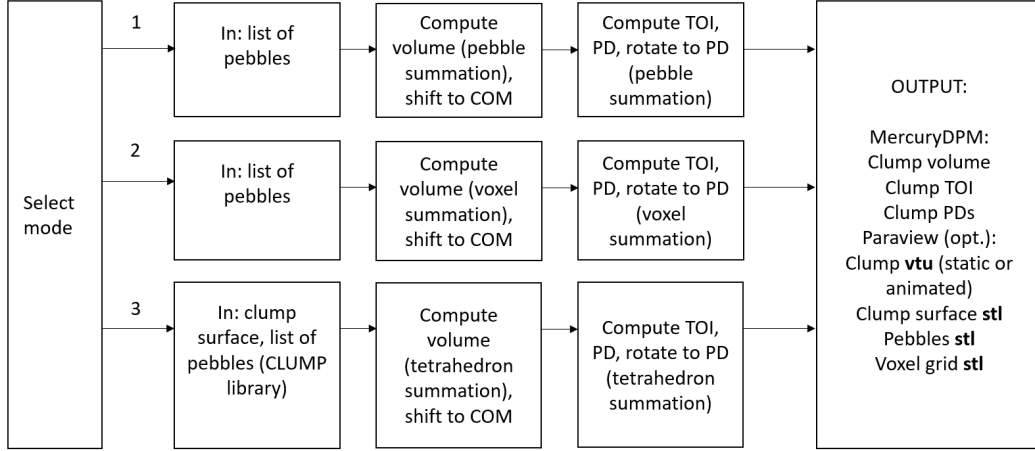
Select mode

1

In: list of pebbles

Compute volume (pebble summation), shift to COM

Compute TOI, PD, rotate to PD (pebble summation)

2

In: list of pebbles

Compute volume (voxel summation), shift to COM

Compute TOI, PD, rotate to PD (voxel summation)

3

In: clump surface, list of pebbles (CLUMP library)

Compute volume (tetrahedron summation), shift to COM

Compute TOI, PD, rotate to PD (tetrahedron summation)

OUTPUT:

MercuryDPM:
Clump volume
Clump TOI
Clump PDs
Paraview (opt.):
Clump **vtu** (static or animated)
Clump surface **stl**
Pebbles **stl**
Voxel grid **stl**